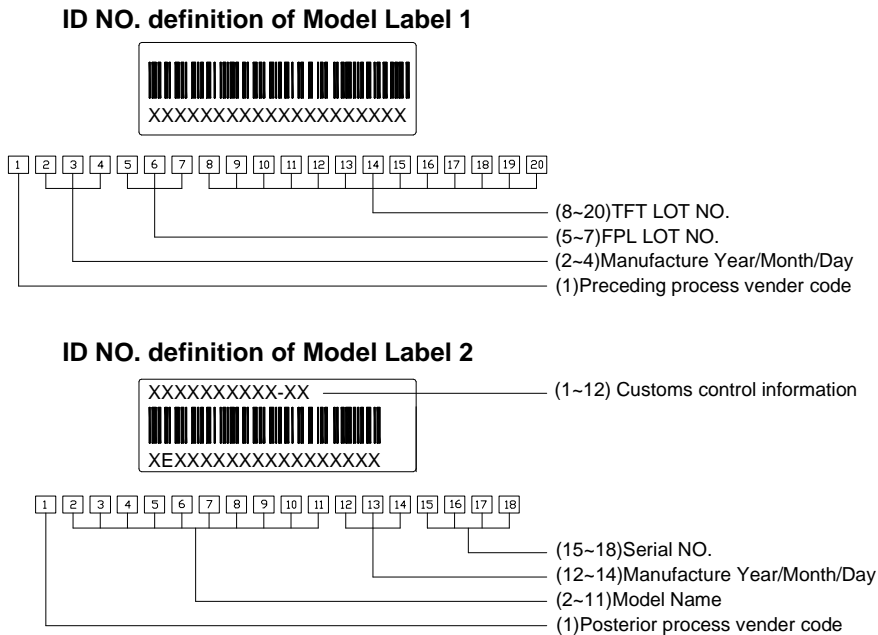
ID NO. definition of Model Label 1

XXXXXXXXXXXXXXXXXXXX

1 2 3 4 5 6 7 8 9 10 11 12 13 14 15 16 17 18 19 20

(8~20)TFT LOT NO.
(5~7)FPL LOT NO.
(2~4)Manufacture Year/Month/Day
(1)Preceding process vender code

ID NO. definition of Model Label 2

XXXXXXXXXX-XX
XEXXXXXXXXXXXXXXXX

(1~12) Customs control information

1 2 3 4 5 6 7 8 9 10 11 12 13 14 15 16 17 18

(15~18)Serial NO.
(12~14)Manufacture Year/Month/Day
(2~11)Model Name
(1)Posterior process vender code